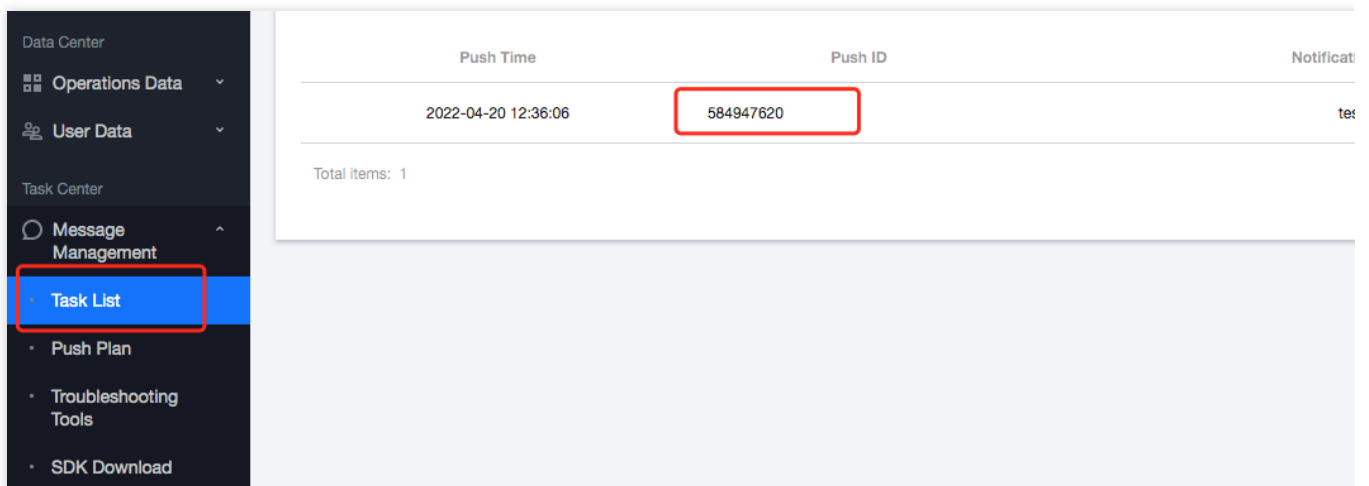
Data Center

Operations Data

User Data

Task Center

Message Management

Task List

Push Plan

Troubleshooting Tools

SDK Download

| Push Time | Push ID | Notificati |
|---|---|---|
| 2022-04-20 12:36:06 | 584947620 | tes |

Total items: 1